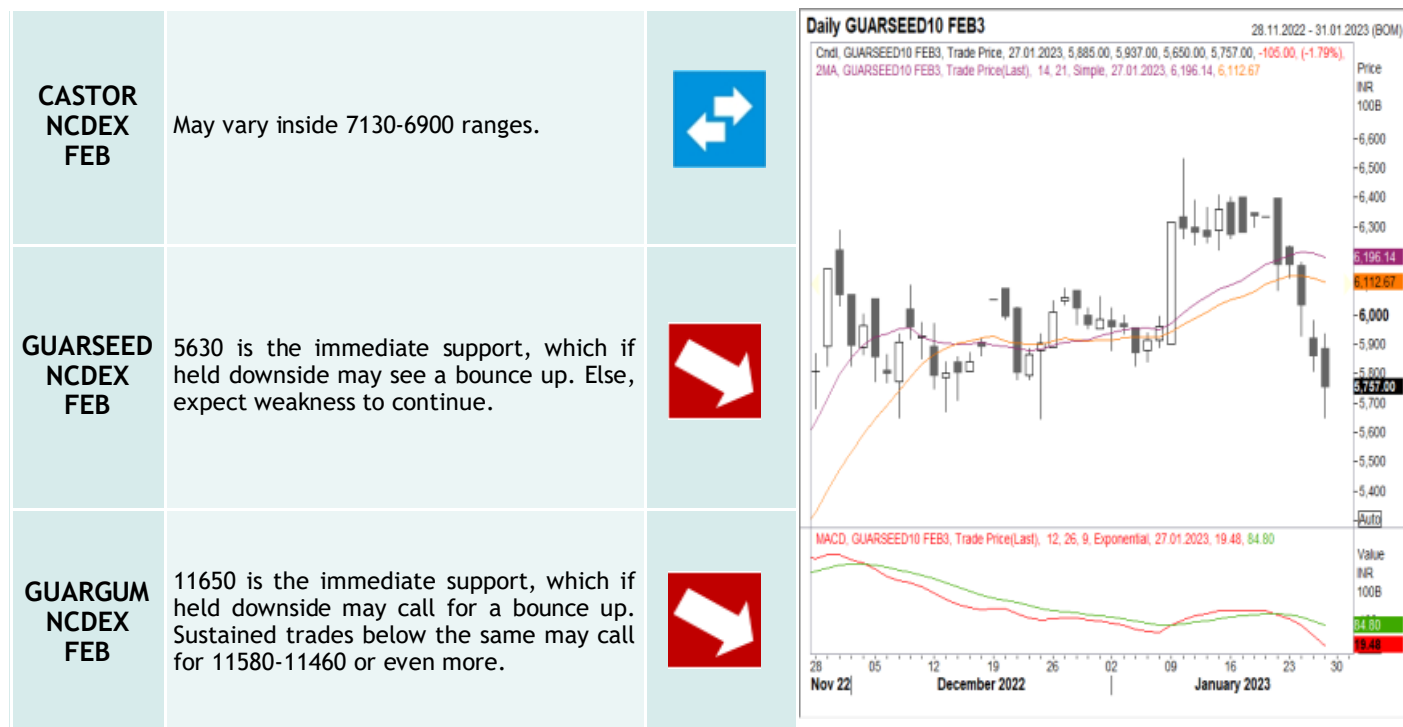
| | | |
|---|---|---|
| CASTOR NCDEX FEB | May vary inside 7130-6900 ranges. | |
| GUARSEED NCDEX FEB | 5630 is the immediate support, which if held downside may see a bounce up. Else, expect weakness to continue. | |
| GUARGUM NCDEX FEB | 11650 is the immediate support, which if held downside may call for a bounce up. Sustained trades below the same may call for 11580-11460 or even more. | |

Daily GUARSEED10 FEB3
28.11.2022 - 31.01.2023 (BOM)
Cndl, GUARSEED10 FEB3, Trade Price, 27.01.2023, 5,885.00, 5,937.00, 5,650.00, 5,757.00, -105.00, (-1.79%),
2MA, GUARSEED10 FEB3, Trade Price(Last), 14, 21, Simple, 27.01.2023, 6,196.14, 6,112.67
Price INR 100B
6,600
6,500
6,400
6,300
6,196.14
6,112.67
6,000
5,900
5,800
5,757.00
5,700
5,600
5,500
5,400
Auto
MACD, GUARSEED10 FEB3, Trade Price(Last), 12, 26, 9, Exponential, 27.01.2023, 19.48, 84.80
Value INR 100B
84.80
19.48
28 05 12 19 26 02 09 16 23 30
Nov 22 December 2022 January 2023